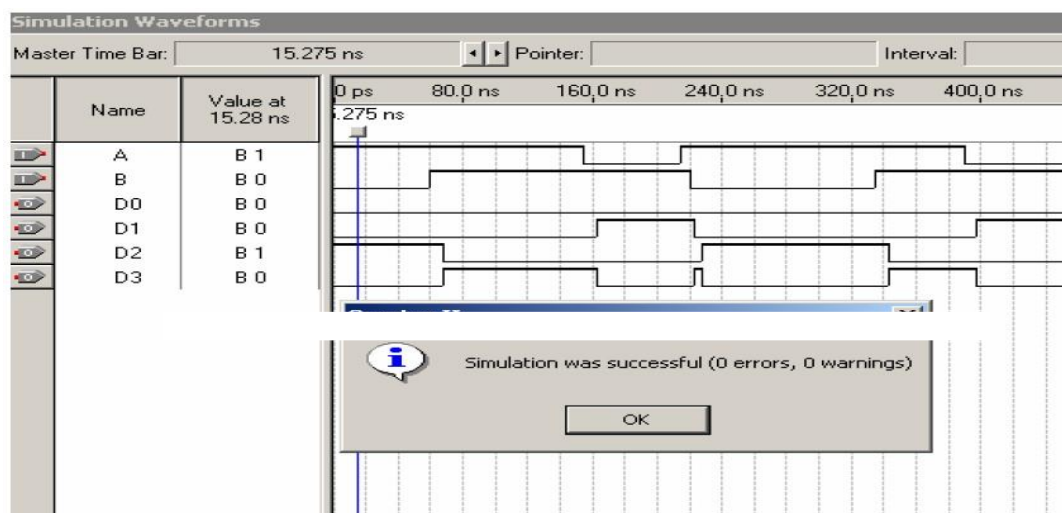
Simulation Waveforms

Master Time Bar: 15.275 ns Pointer: Interval:

| Name | Value at 15.28 ns |
|---|---|
| A | B 1 |
| B | B 0 |
| D0 | B 0 |
| D1 | B 0 |
| D2 | B 1 |
| D3 | B 0 |

0 ps 80.0 ns 160.0 ns 240.0 ns 320.0 ns 400.0 ns

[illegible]275 ns

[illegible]

Simulation was successful (0 errors, 0 warnings)

OK